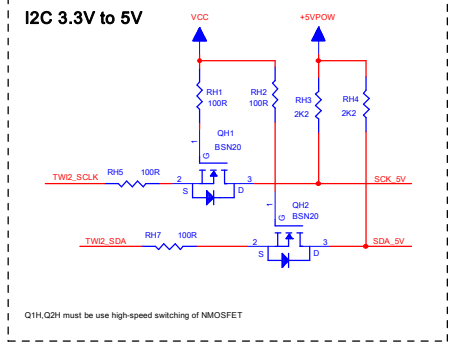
I2C 3.3V to 5V

VCC

+5VPOW

RH1
100R

RH2
100R

RH3
2K2

RH4
2K2

QH1
BSN20

1

G

TWI2_SCLK

RH5

100R

2

3

SCK_5V

S

D

QH2
BSN20

1

G

TWI2_SDA

RH7

100R

2

3

SDA_5V

S

D

Q1H,Q2H must be use high-speed switching of NMOSFET